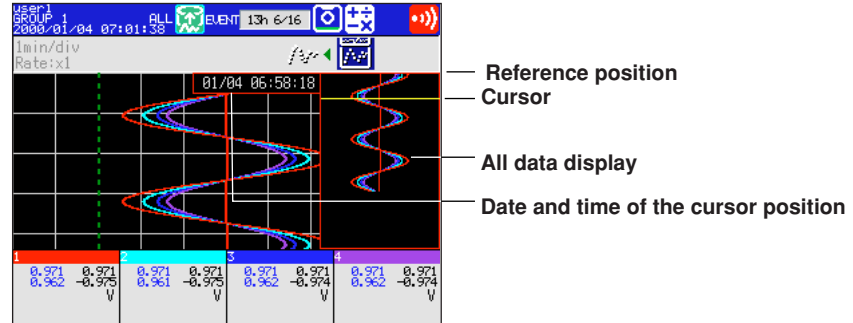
user1
GROUP 1
2000/01/04 07:01:38
ALL
EVENT 13h 6/16

1min/div
Rate:x1

01/04 06:58:18

Reference position
Cursor
All data display
Date and time of the cursor position

1
0.971 0.971
0.962 -0.975
V

2
0.971 0.971
0.961 -0.975
V

3
0.971 0.971
0.962 -0.974
V

4
0.971 0.971
0.962 -0.974
V